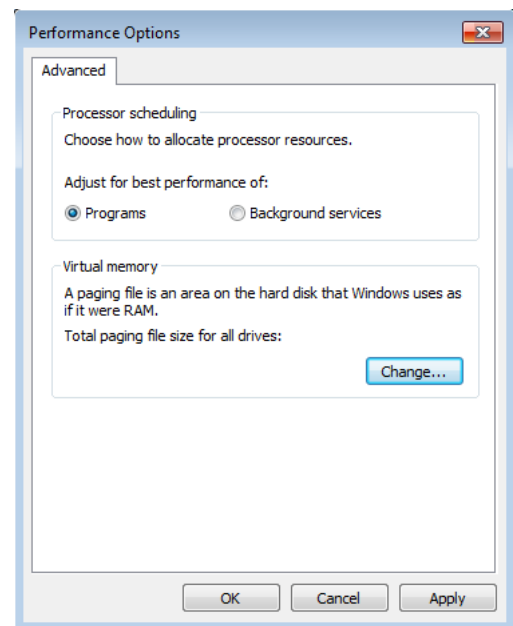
Performance Options

Advanced

Processor scheduling

Choose how to allocate processor resources.

Adjust for best performance of:

Programs

Background services

Virtual memory

A paging file is an area on the hard disk that Windows uses as if it were RAM.

Total paging file size for all drives:

Change...

OK

Cancel

Apply